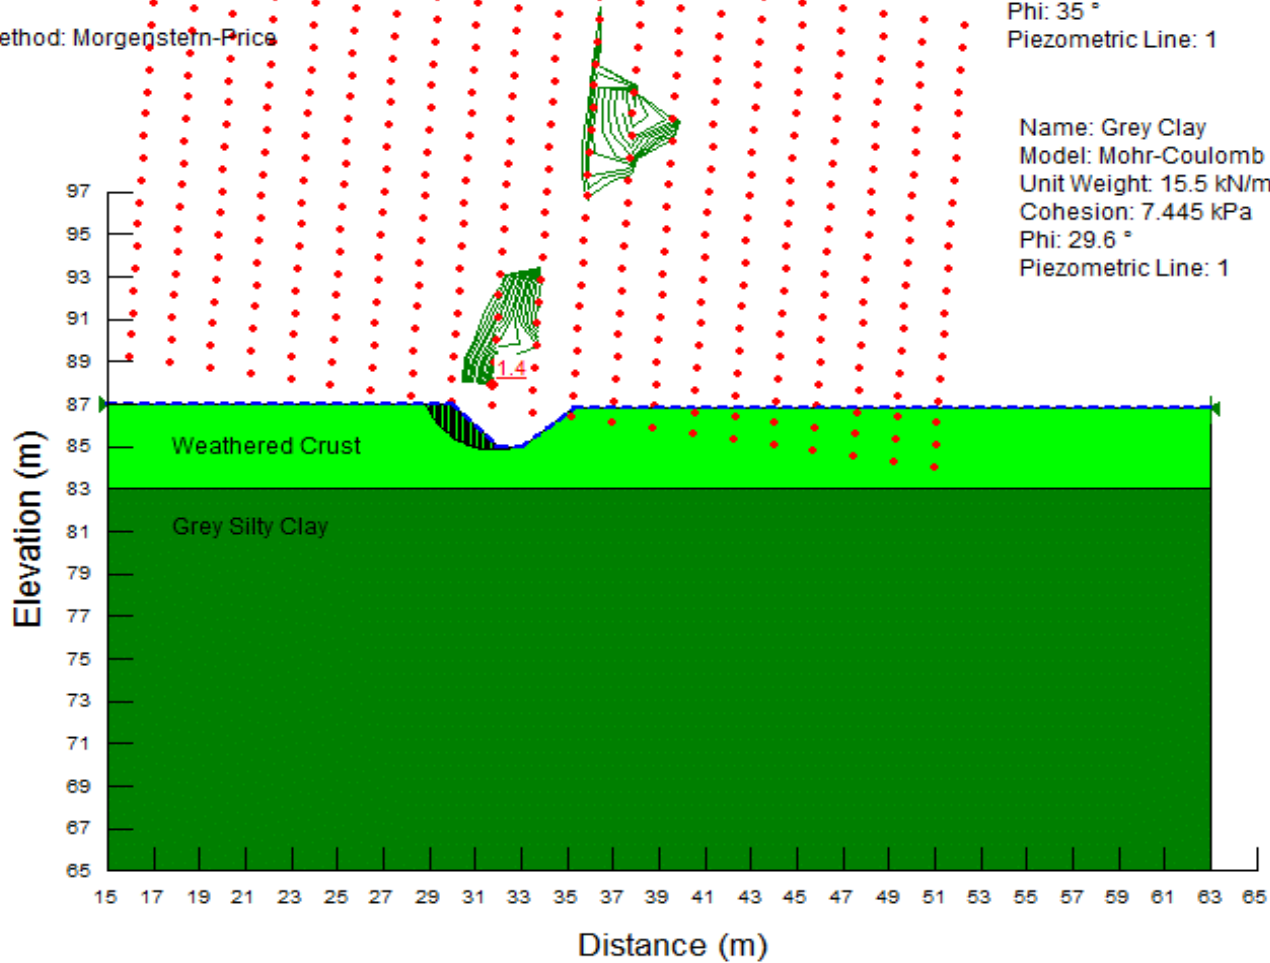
ethod: Morgenstern-Price

Phi: 35 °
Piezometric Line: 1

Name: Grey Clay
Model: Mohr-Coulomb
Unit Weight: 15.5 kN/m
Cohesion: 7.445 kPa
Phi: 29.6 °
Piezometric Line: 1

1.4

Weathered Crust

Grey Silty Clay

Elevation (m)

97
95
93
91
89
87
85
83
81
79
77
75
73
71
69
67
65

15 17 19 21 23 25 27 29 31 33 35 37 39 41 43 45 47 49 51 53 55 57 59 61 63 65

Distance (m)